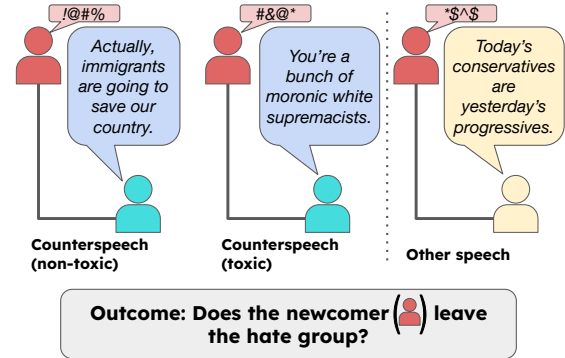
!@#%

Actually, immigrants are going to save our country.

Counterspeech (non-toxic)

#&@*

You're a bunch of moronic white supremacists.

Counterspeech (toxic)

*$^$

Today's conservatives are yesterday's progressives.

Other speech

Outcome: Does the newcomer ( ) leave the hate group?